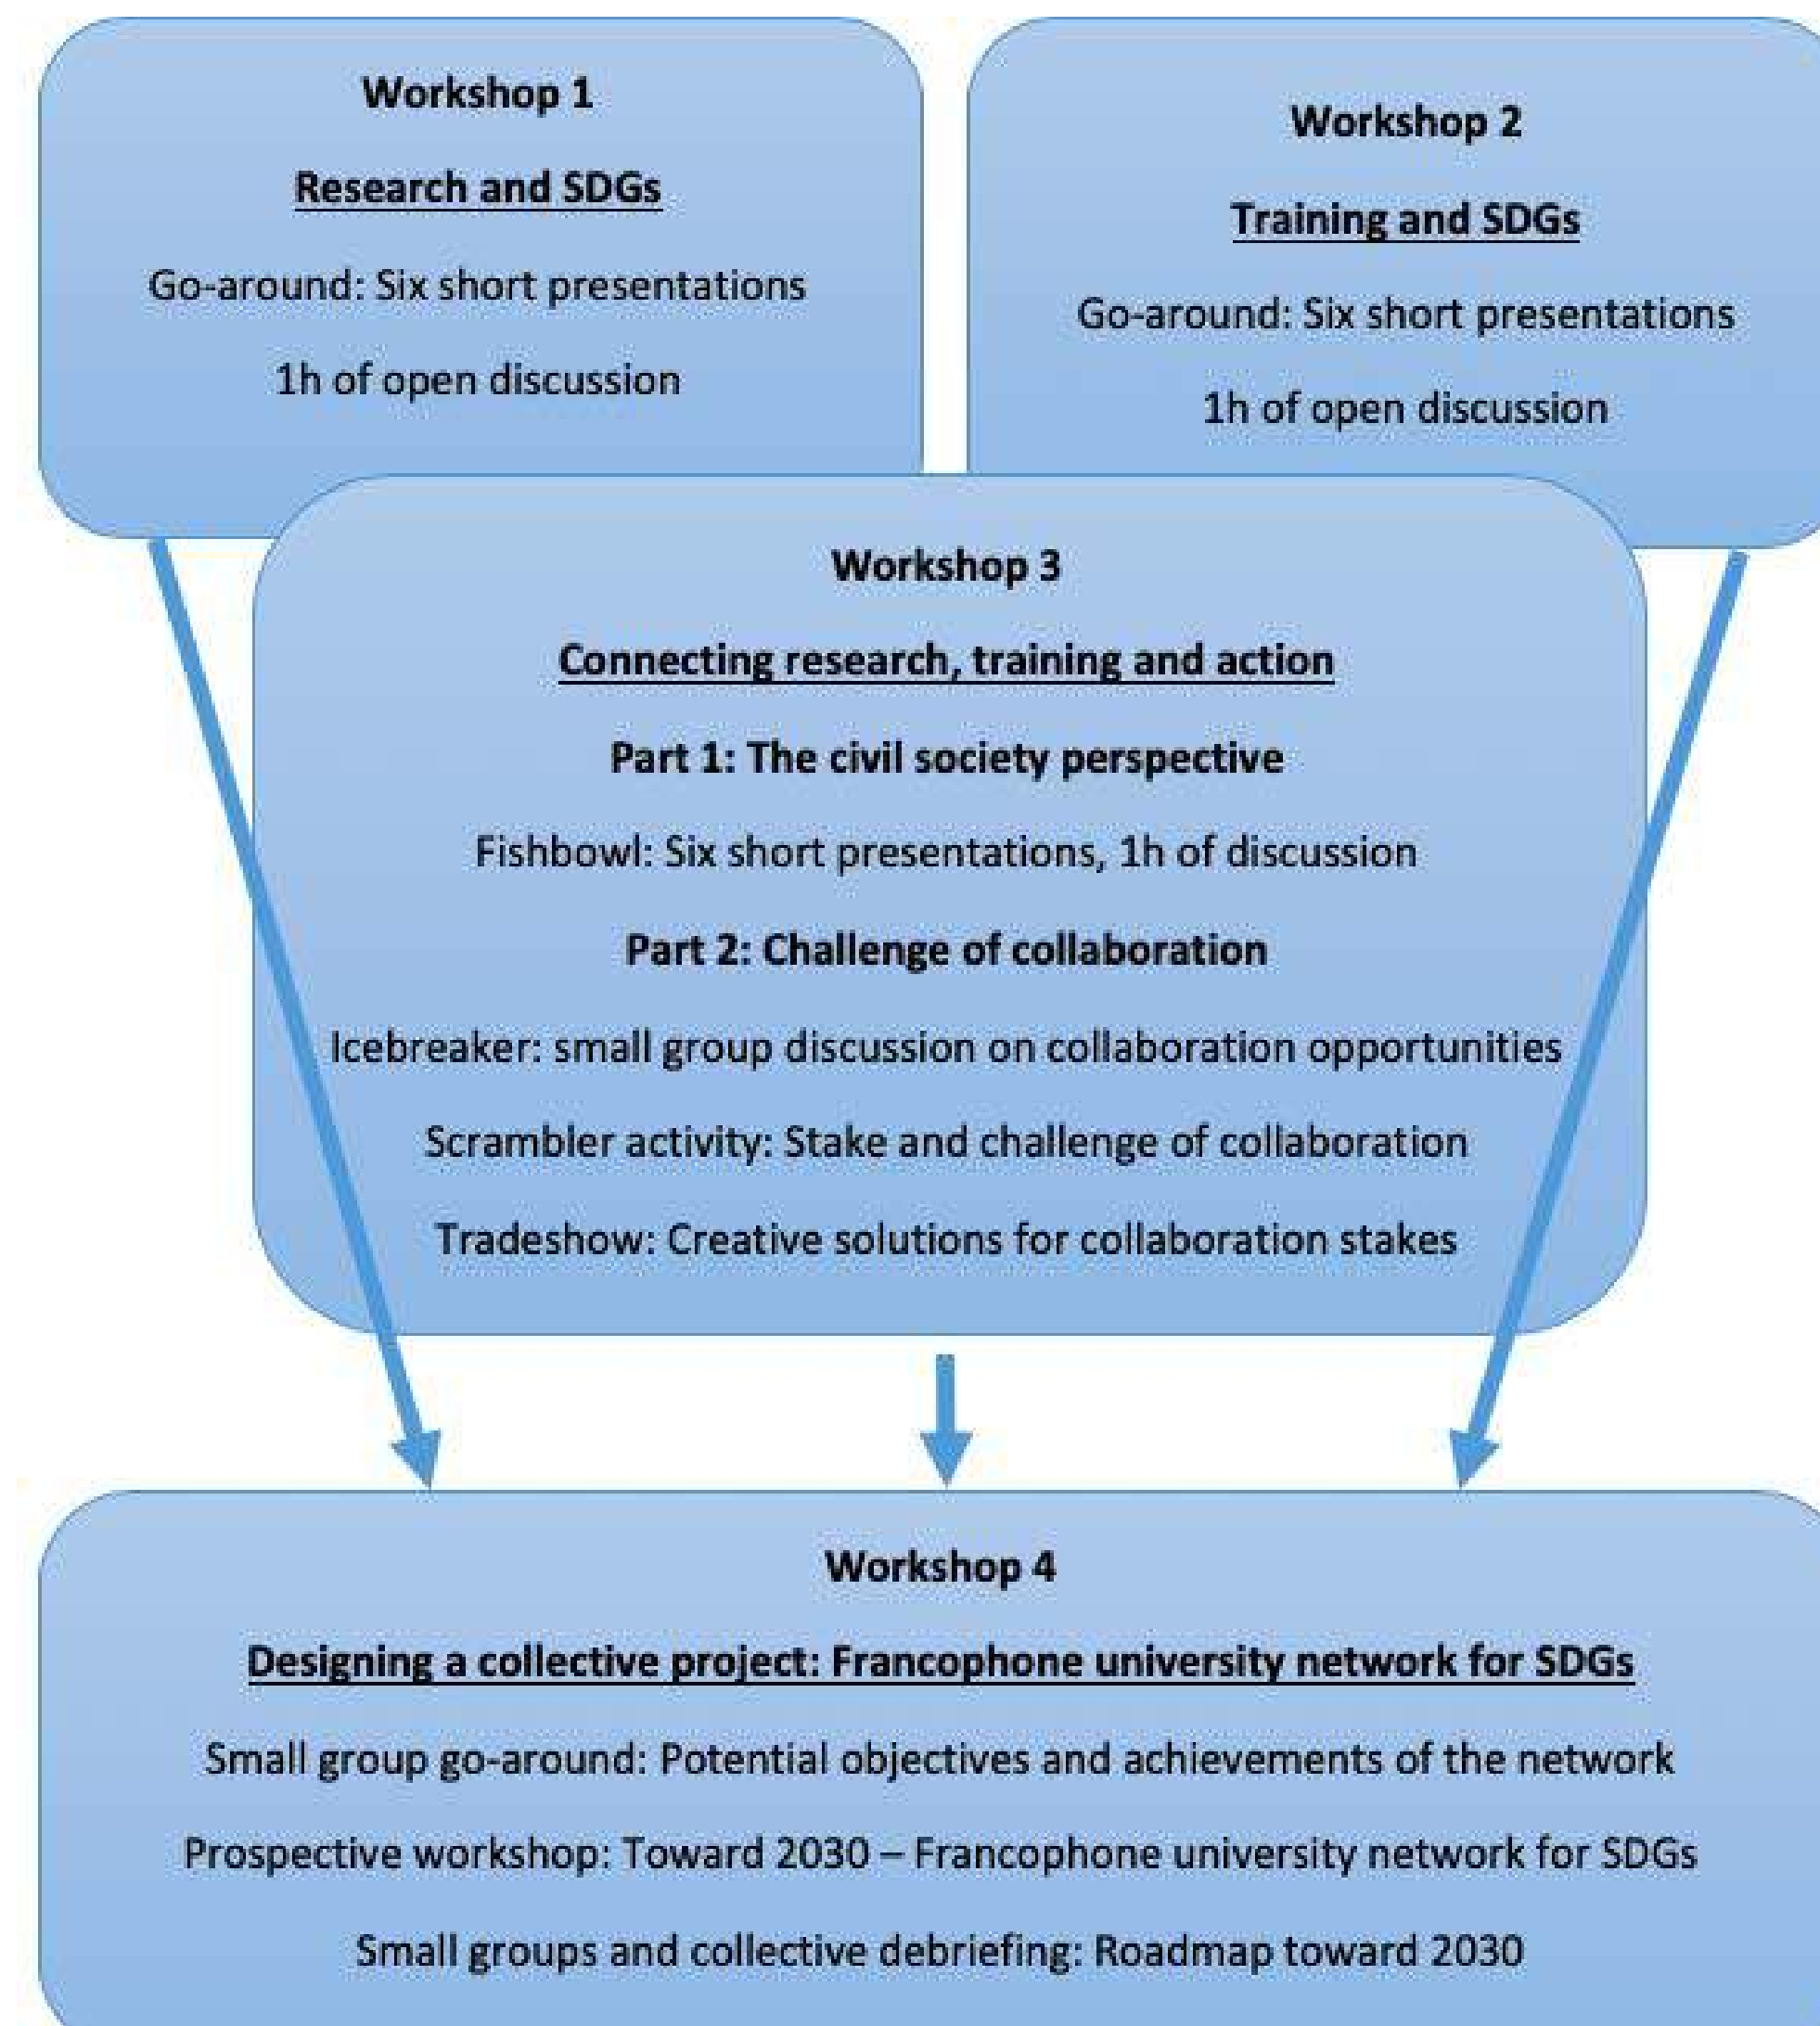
Workshop 1

Research and SDGs

Go-around: Six short presentations

1h of open discussion

Workshop 2

Training and SDGs

Go-around: Six short presentations

1h of open discussion

Workshop 3

Connecting research, training and action

Part 1: The civil society perspective

Fishbowl: Six short presentations, 1h of discussion

Part 2: Challenge of collaboration

Icebreaker: small group discussion on collaboration opportunities

Scrambler activity: Stake and challenge of collaboration

Tradeshow: Creative solutions for collaboration stakes

Workshop 4

Designing a collective project: Francophone university network for SDGs

Small group go-around: Potential objectives and achievements of the network

Prospective workshop: Toward 2030 – Francophone university network for SDGs

Small groups and collective debriefing: Roadmap toward 2030